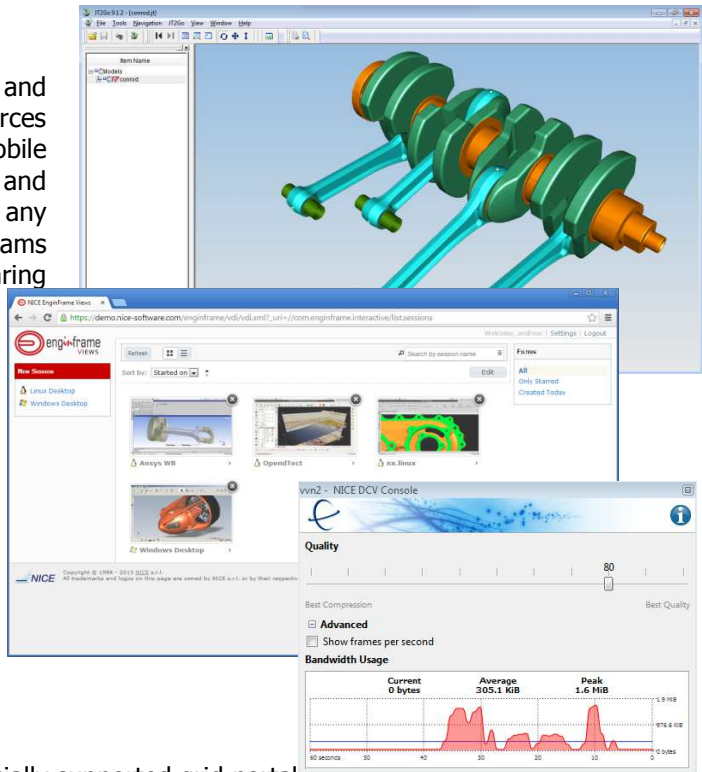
and
rces
bile
and
any
ams
ring

JT2Go 9.1.2 - [conrod.jt]
File Tools Navigation JT2Go View Window Help
Item Name
Models
conrod

NICE EnginFrame Views ×
https://demo.nice-software.com/enginframe/vdi/vdi.xml?_uri=//com.enginframe.interactive/list.sessions
Welcome, andrea | Settings | Logout
enginframe VIEWS
New Session
Linux Desktop
Windows Desktop
Refresh
Search by session name
Sort by: Started on
Edit
Filters
All
Only Starred
Created Today
Ansys WB
OpenFOAM
nx.linux
Windows Desktop
NICE Copyright © 1998 - 2013 NICE s.r.l. All trademarks and logos on this page are owned by NICE s.r.l. or by their respective

vvn2 - NICE DCV Console
Quality
80
Best Compression
Best Quality
Advanced
Show frames per second
Bandwidth Usage
Current 0 bytes
Average 305.1 KiB
Peak 1.6 MiB
1.9 MiB
976.6 KiB
0 bytes
60 seconds 50 40 30 20 10 0

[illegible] supported grid portal